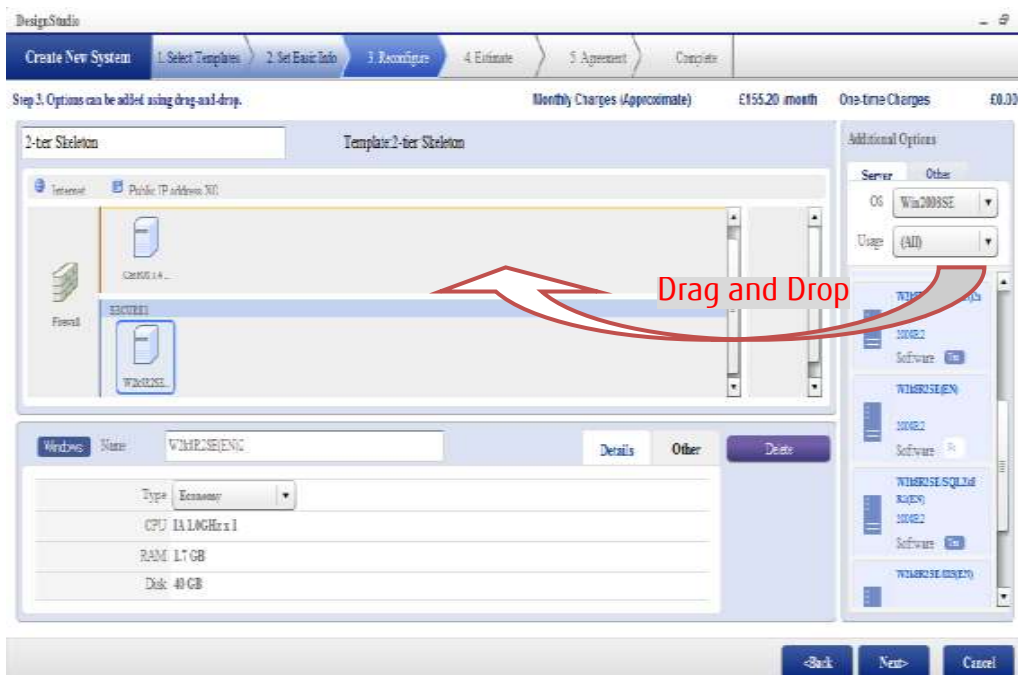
DesignStudio

Create New System | 1. Select Templates | 2. Set Basic Info | 3. Reconfigure | 4. Estimate | 5. Agreement | Complete

Step 3. Options can be added using drag-and-drop.

Monthly Charges (Approximate) £155.20 /month One-time Charges £0.00

2-tier Skeleton

Template:2-tier Skeleton

Internet

Public IP address N0

Firewall

CentOS 5.4 ...

SECURE1

W2k8R2SE...

Drag and Drop

Additional Options

Server Other

OS Win2008SE

Usage (All)

W2k8R2SE(EN)

2008R2

Software

W2k8R2SE(EN)

2008R2

Software

W2k8R2SE/SQL2008R2(EN)

2008R2

Software

W2k8R2SE/IIS(EN)

Windows Name W2k8R2SE(EN)1

Details Other Delete

Type Economy

CPU IA 1.0GHz x 1

RAM 1.7 GB

Disk 40 GB

<Back Next> Cancel